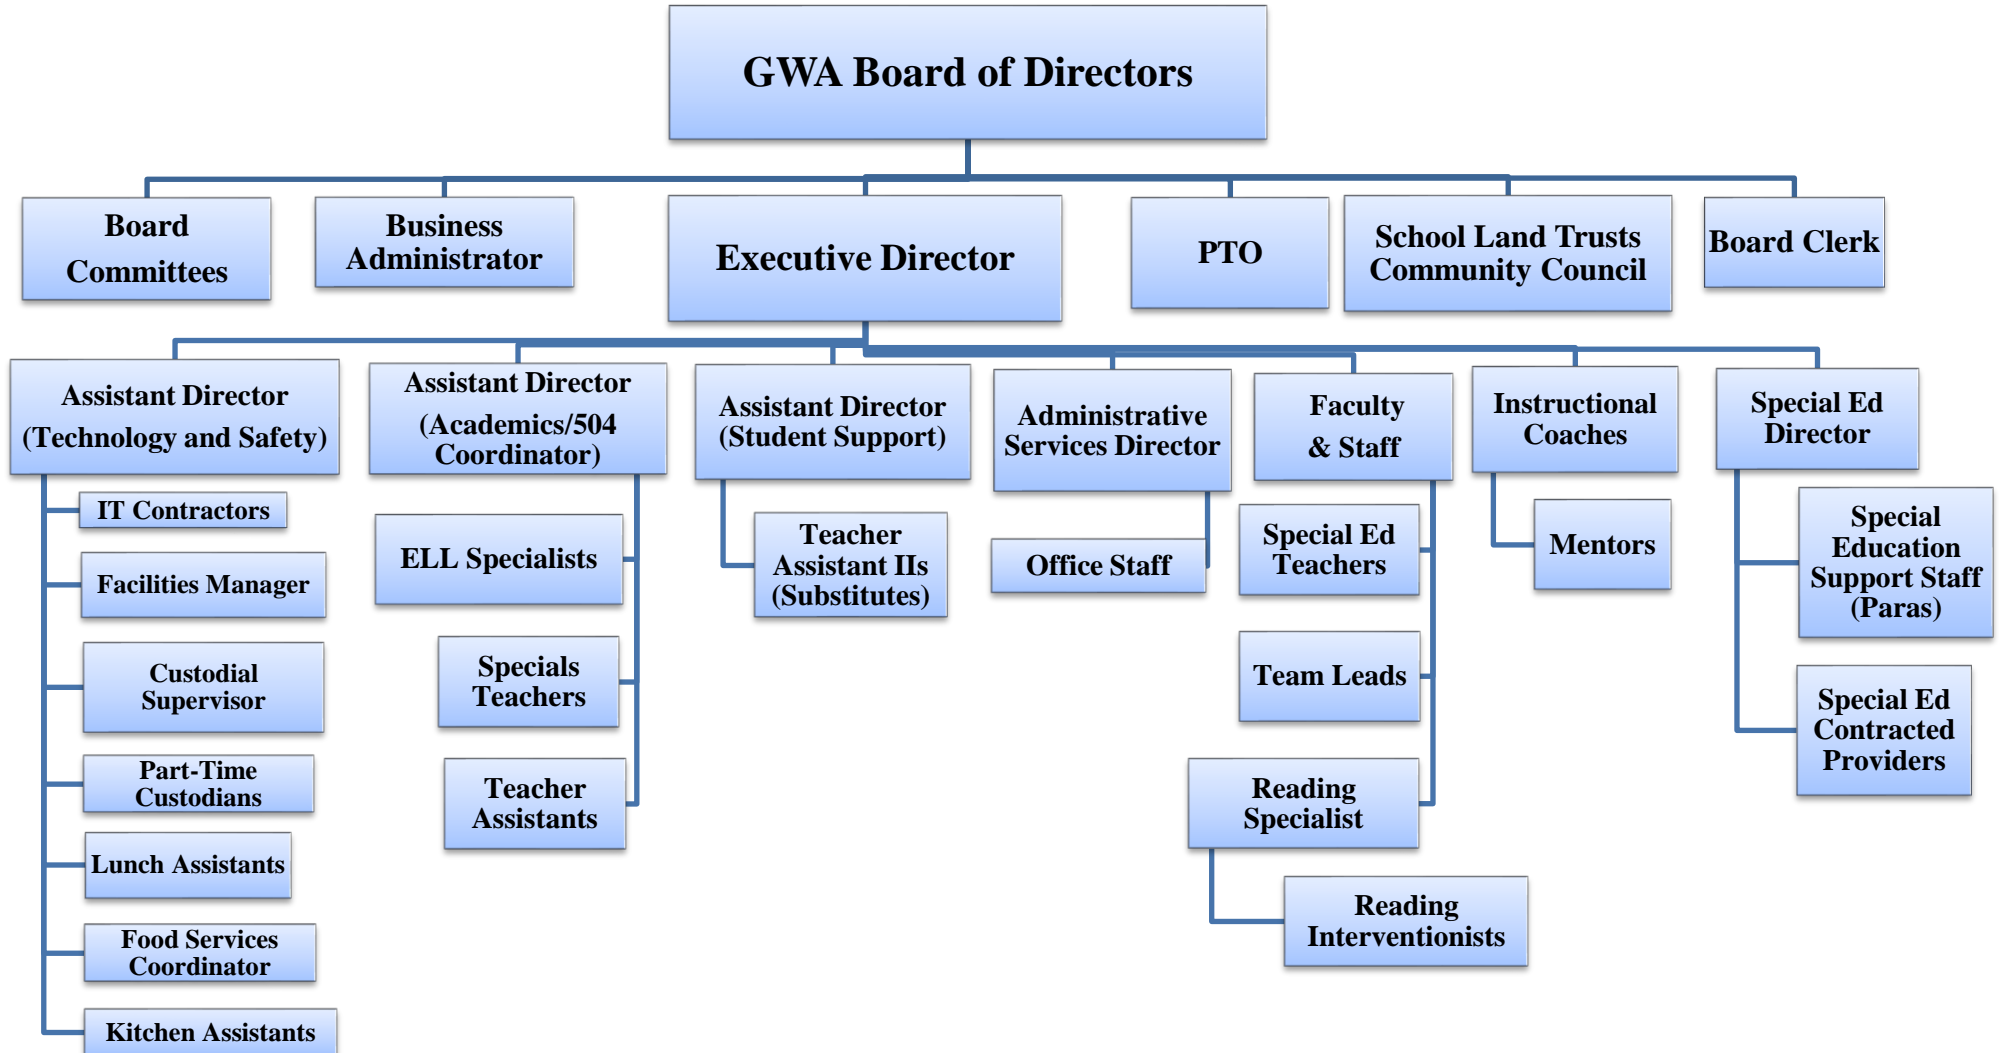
GWA Board of Directors

Board Committees

Business Administrator

Executive Director

PTO

School Land Trusts Community Council

Board Clerk

Assistant Director (Technology and Safety)

IT Contractors

Facilities Manager

Custodial Supervisor

Part-Time Custodians

Lunch Assistants

Food Services Coordinator

Kitchen Assistants

Assistant Director (Academics/504 Coordinator)

ELL Specialists

Specials Teachers

Teacher Assistants

Assistant Director (Student Support)

Teacher Assistant IIs (Substitutes)

Administrative Services Director

Office Staff

Faculty & Staff

Special Ed Teachers

Team Leads

Reading Specialist

Reading Interventionists

Instructional Coaches

Mentors

Special Ed Director

Special Education Support Staff (Paras)

Special Ed Contracted Providers